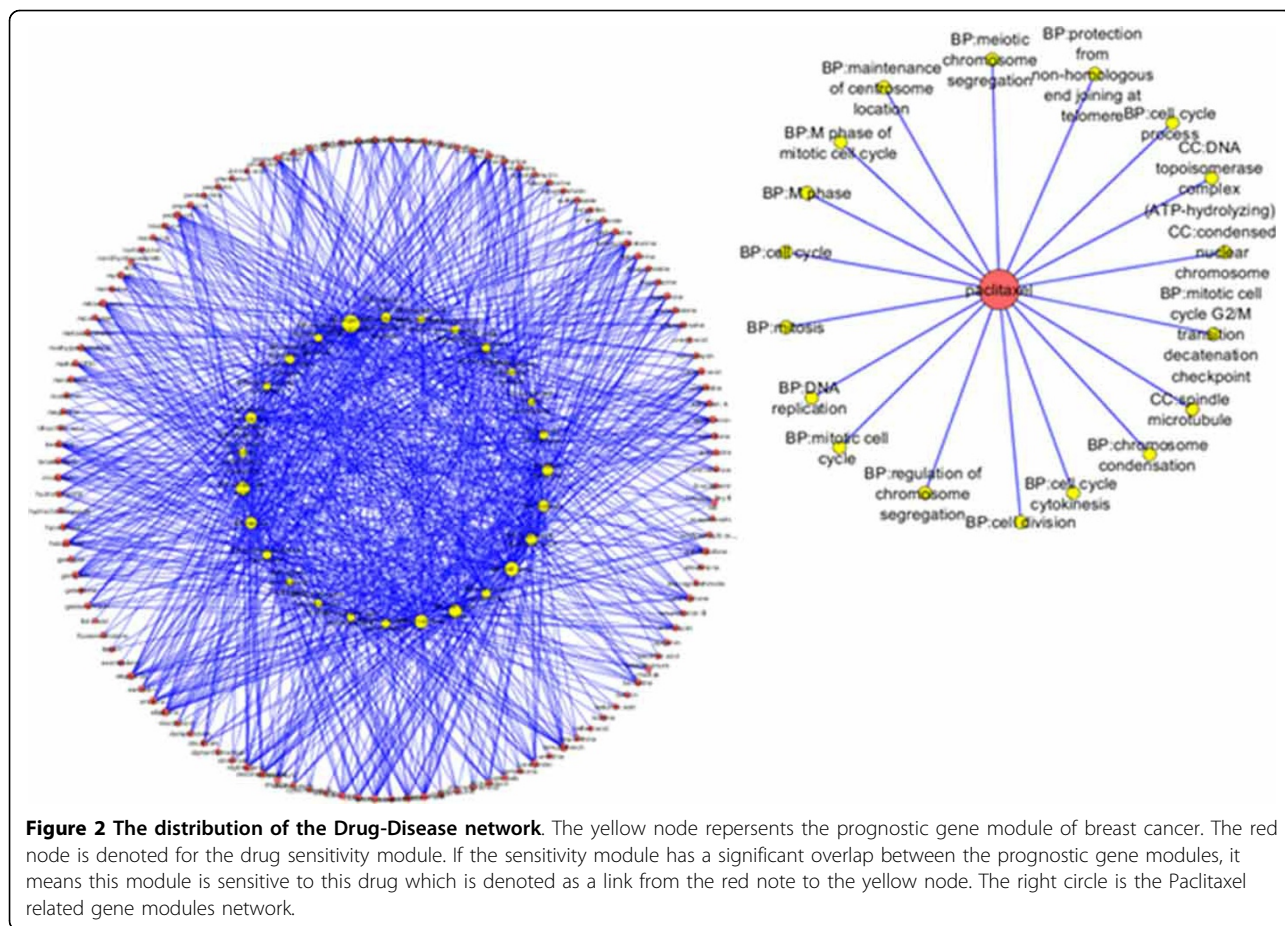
BP:meiotic chromosome segregation

BP:protection from non-homologous end joining at telomere

BP:maintenance of centrosome location

BP:cell cycle process

BP:M phase of mitotic cell cycle

CC:DNA topoisomerase complex (ATP-hydrolyzing)

BP:M phase

CC:condensed nuclear chromosome

BP:cell cycle

paclitaxel

BP:mitotic cell cycle G2/M transition decatenation checkpoint

BP:mitosis

BP:DNA replication

CC:spindle microtubule

BP:mitotic cell cycle

BP:chromosome condensation

BP:regulation of chromosome segregation

BP:cell cycle cytokinesis

BP:cell division

**Figure 2 The distribution of the Drug-Disease network**. The yellow node repersents the prognostic gene module of breast cancer. The red node is denoted for the drug sensitivity module. If the sensitivity module has a significant overlap between the prognostic gene modules, it means this module is sensitive to this drug which is denoted as a link from the red note to the yellow node. The right circle is the Paclitaxel related gene modules network.